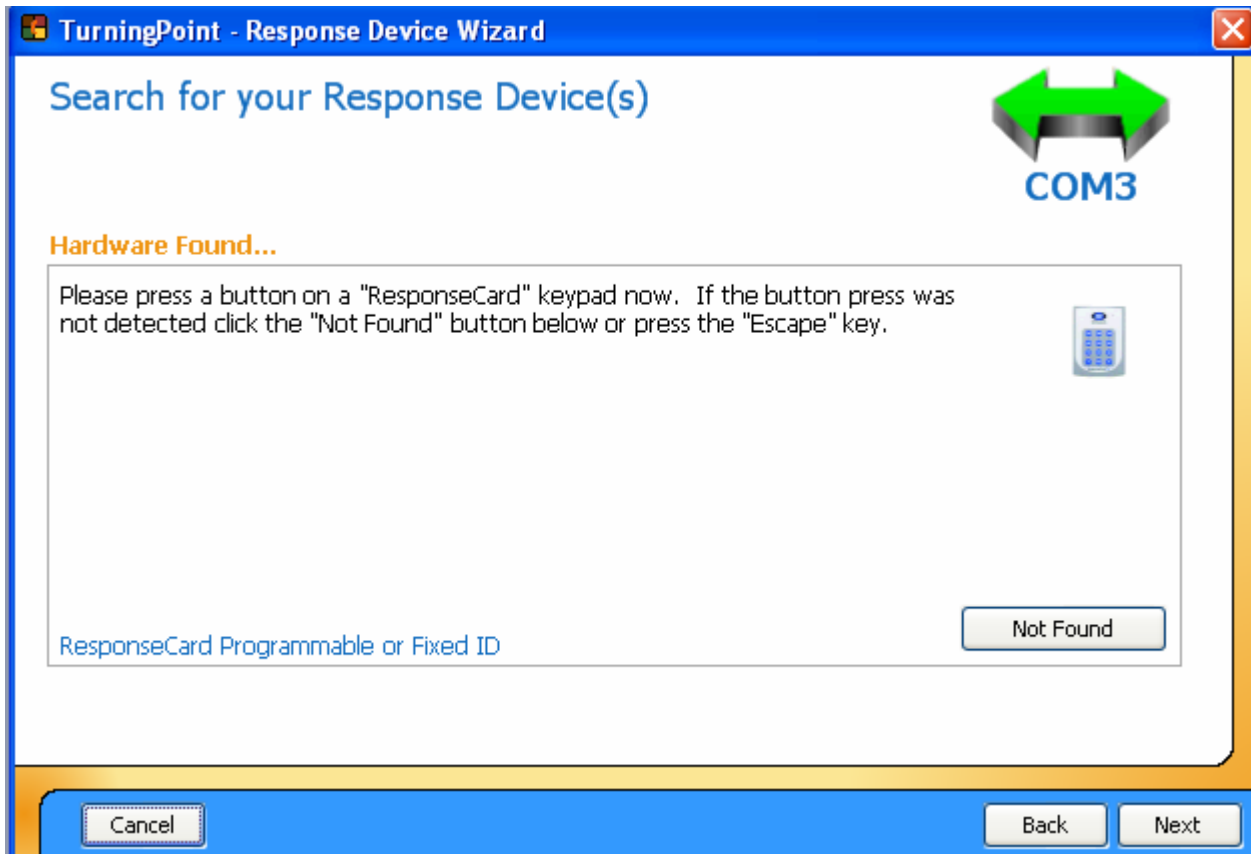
TurningPoint - Response Device Wizard

Search for your Response Device(s)

COM3

Hardware Found...

Please press a button on a "ResponseCard" keypad now. If the button press was not detected click the "Not Found" button below or press the "Escape" key.

ResponseCard Programmable or Fixed ID

Not Found

Cancel

Back

Next